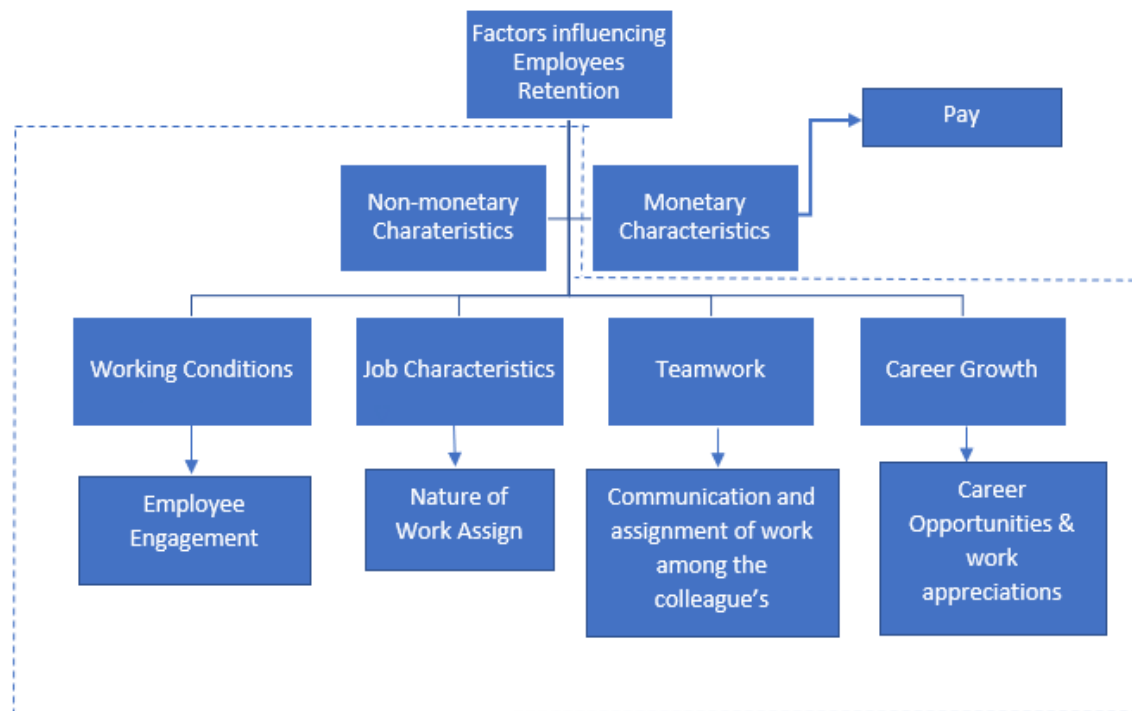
Factors influencing Employees Retention

Pay

Non-monetary Charateristics

Monetary Characteristics

Working Conditions

Job Characteristics

Teamwork

Career Growth

Employee Engagement

Nature of Work Assign

Communication and assignment of work among the colleague’s

Career Opportunities & work appreciations